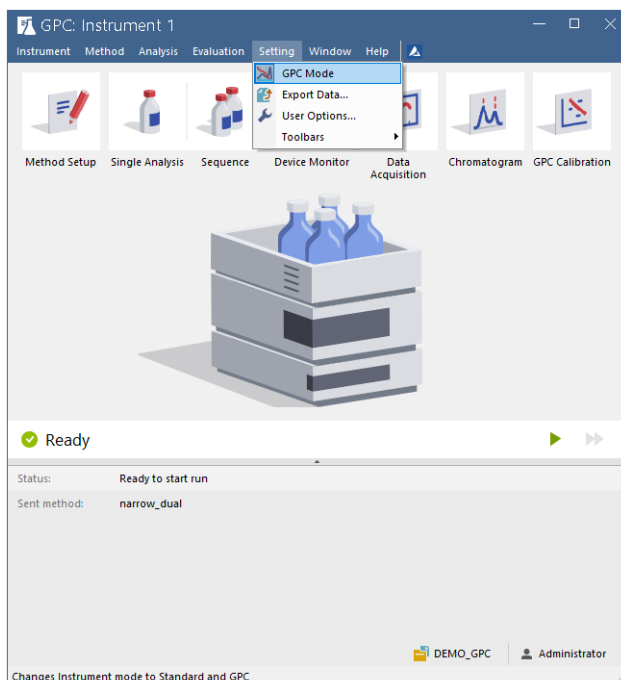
GPC: Instrument 1

Instrument Method Analysis Evaluation Setting Window Help

GPC Mode
Export Data...
User Options...
Toolbars

Method Setup
Single Analysis
Sequence
Device Monitor
Data Acquisition
Chromatogram
GPC Calibration

Ready

| Status: | Ready to start run |
|---|---|
| Sent method: | narrow_dual |

DEMO_GPC
Administrator

Changes Instrument mode to Standard and GPC